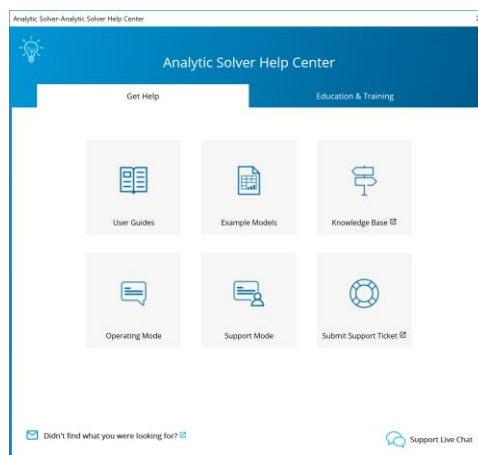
Analytic Solver-Analytic Solver Help Center

Analytic Solver Help Center

Get Help

Education & Training

User Guides

Example Models

Knowledge Base

Operating Mode

Support Mode

Submit Support Ticket

Didn't find what you were looking for?

Support Live Chat